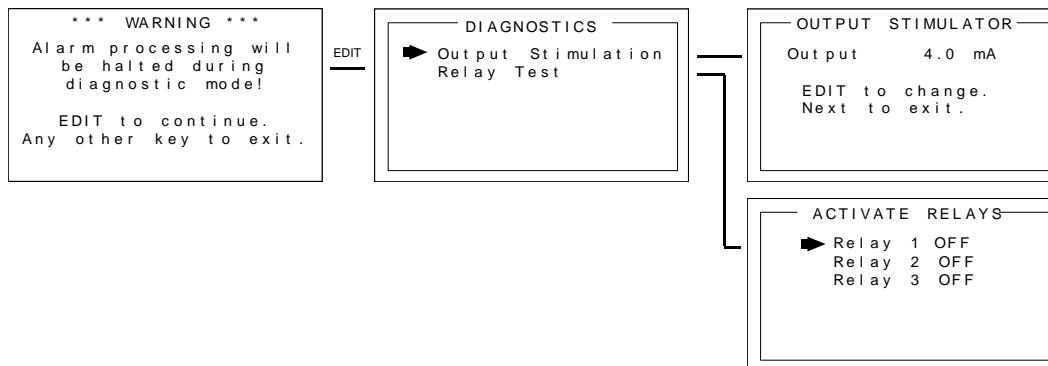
*** WARNING ***
Alarm processing will be halted during diagnostic mode!

EDIT to continue.
Any other key to exit.

EDIT

DIAGNOSTICS
Output Stimulation
Relay Test

OUTPUT STIMULATOR
Output 4.0 mA

EDIT to change.
Next to exit.

ACTIVATE RELAYS
Relay 1 OFF
Relay 2 OFF
Relay 3 OFF